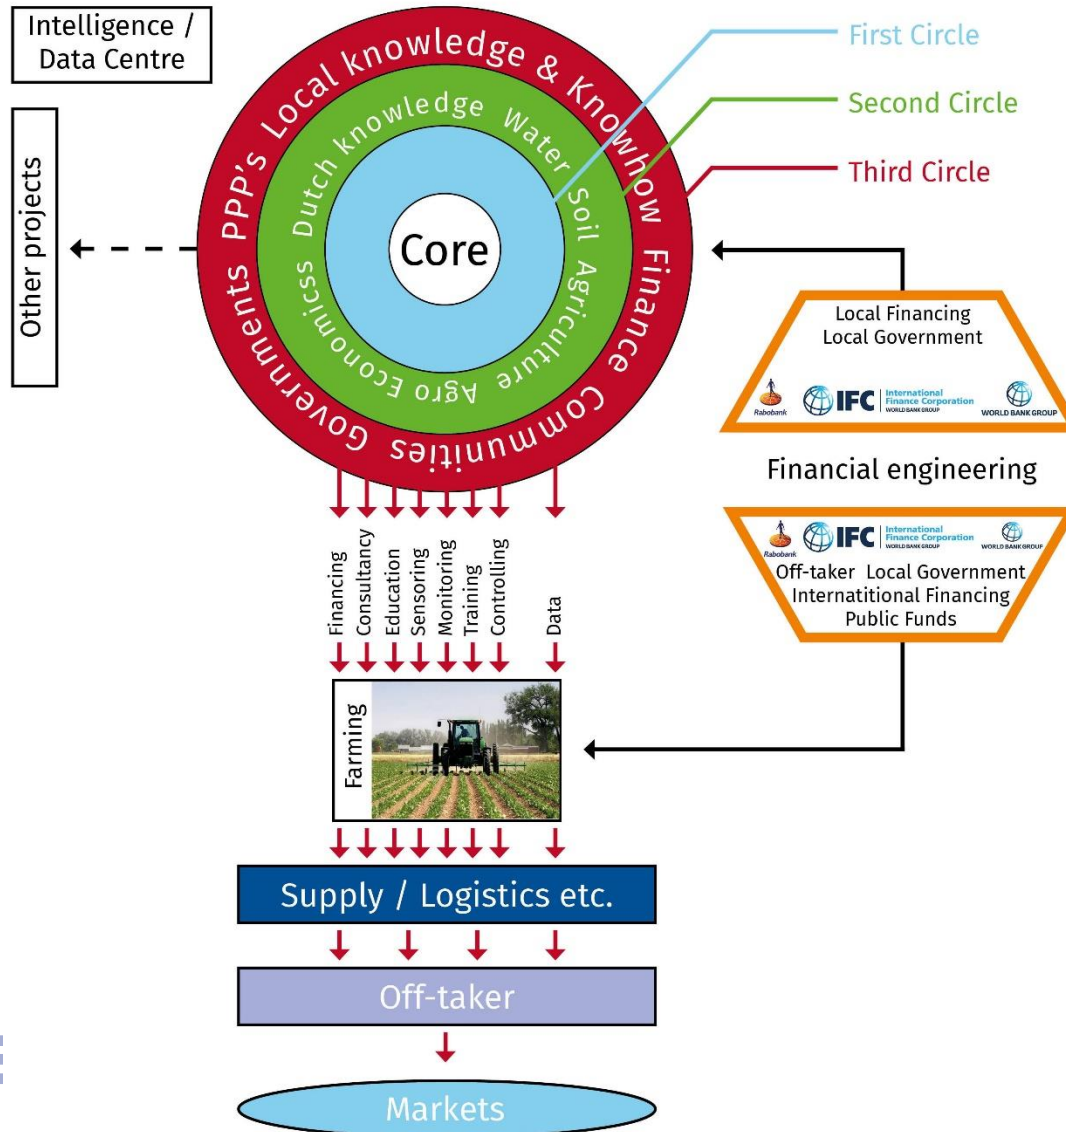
Intelligence / Data Centre

Other projects

PPP's Local knowledge & Knowhow Finance Communities Governments

Dutch knowledge Water Soil Agriculture Agro Economicss

Core

First Circle

Second Circle

Third Circle

Local Financing
Local Government

Rabobank IFC International Finance Corporation WORLD BANK GROUP WORLD BANK GROUP

Financial engineering

Rabobank IFC International Finance Corporation WORLD BANK GROUP WORLD BANK GROUP

Off-taker Local Government
Internatitional Financing
Public Funds

Financing Consultancy Education Sensoring Monitoring Training Controlling Data

Farming

Supply / Logistics etc.

Off-taker

Markets